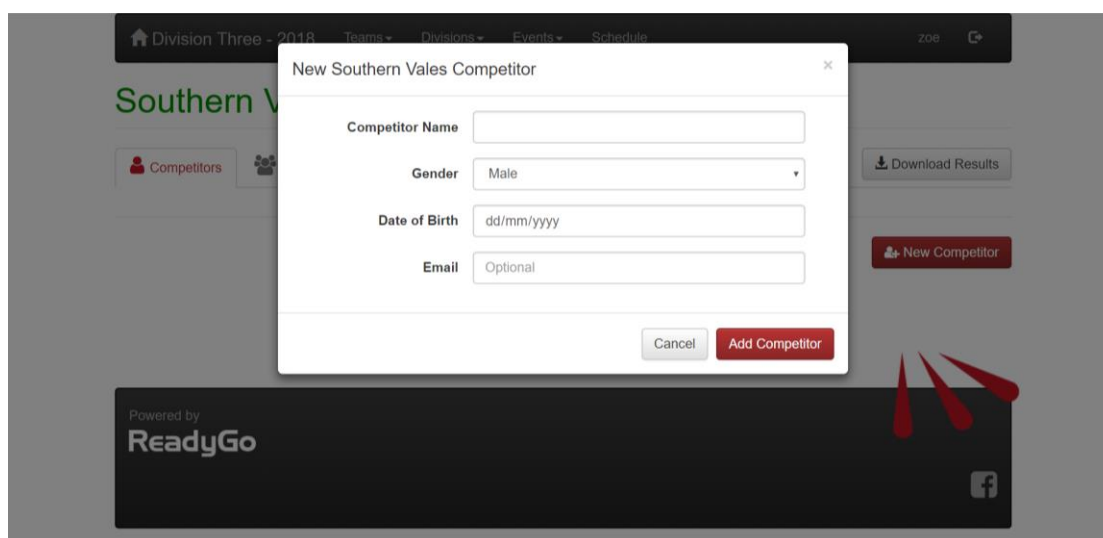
Division Three - 2018 Teams Divisions Events Schedule zoe

Southern V

Competitors

Download Results

New Competitor

New Southern Vales Competitor ×

Competitor Name

Gender Male

Date of Birth dd/mm/yyyy

Email Optional

Cancel Add Competitor

Powered by
ReadyGo